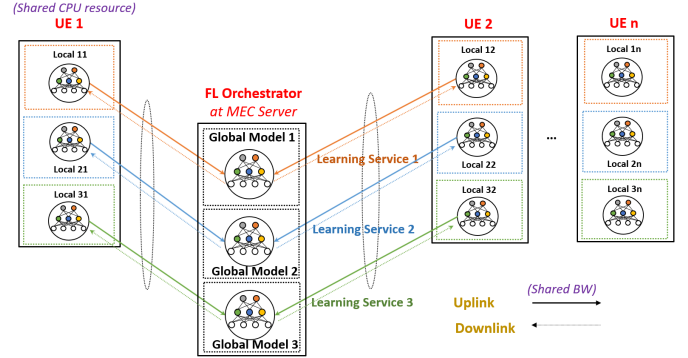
(Shared CPU resource)
UE 1
Local 11
Local 21
Local 31

FL Orchestrator
at MEC Server
Global Model 1
Global Model 2
Global Model 3

Learning Service 1
Learning Service 2
Learning Service 3

UE 2
Local 12
Local 22
Local 32

...

UE n
Local 1n
Local 2n
Local 3n

(Shared BW)
Uplink
Downlink